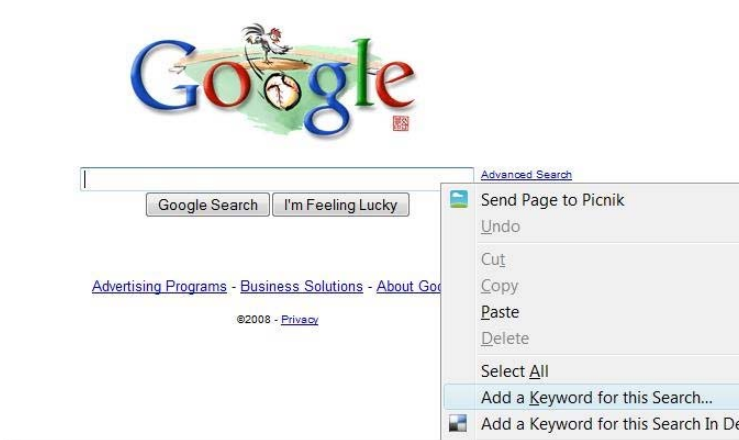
Google

Advanced Search

Google Search | I'm Feeling Lucky

Advertising Programs - Business Solutions - About Goo

©2008 - Privacy

Send Page to Picnik
Undo
Cut
Copy
Paste
Delete
Select All
Add a Keyword for this Search...
Add a Keyword for this Search In De